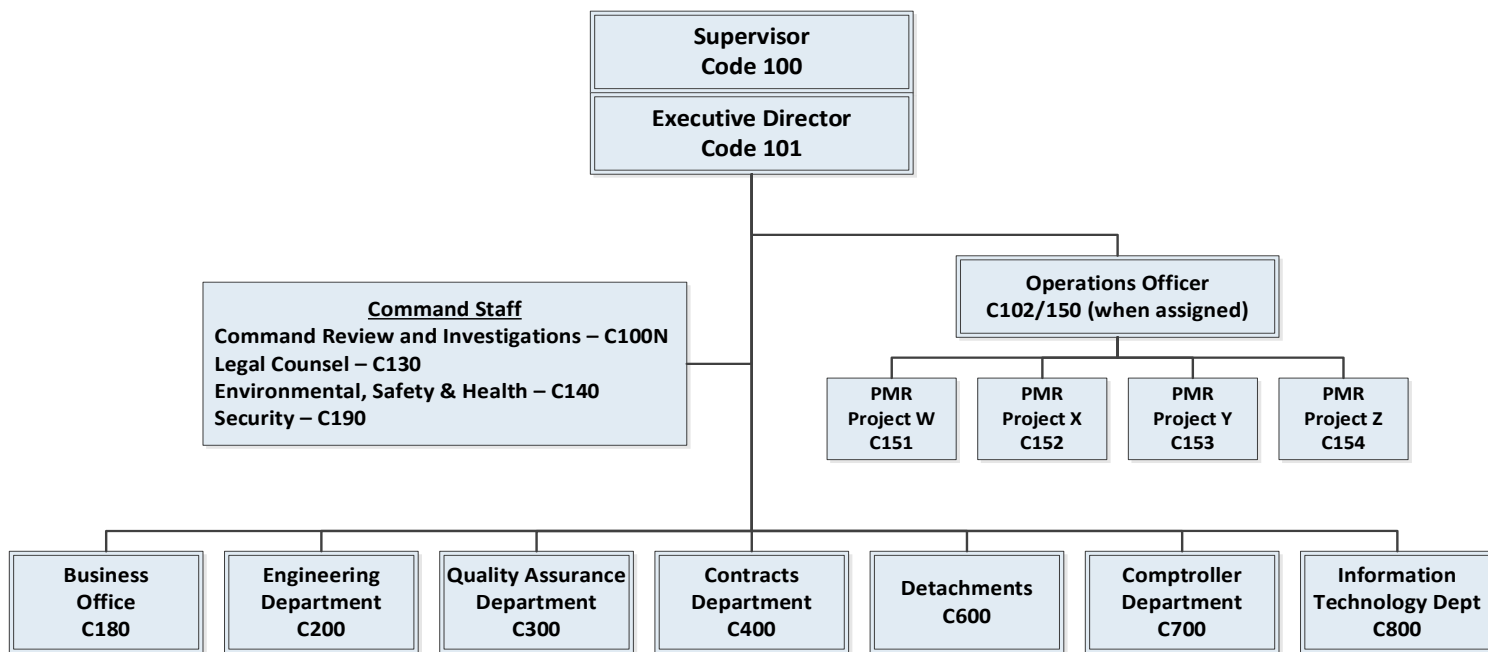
Supervisor
Code 100

Executive Director
Code 101

Operations Officer
C102/150 (when assigned)

Command Staff
Command Review and Investigations – C100N
Legal Counsel – C130
Environmental, Safety & Health – C140
Security – C190

PMR
Project W
C151

PMR
Project X
C152

PMR
Project Y
C153

PMR
Project Z
C154

Business Office
C180

Engineering Department
C200

Quality Assurance Department
C300

Contracts Department
C400

Detachments
C600

Comptroller Department
C700

Information Technology Dept
C800